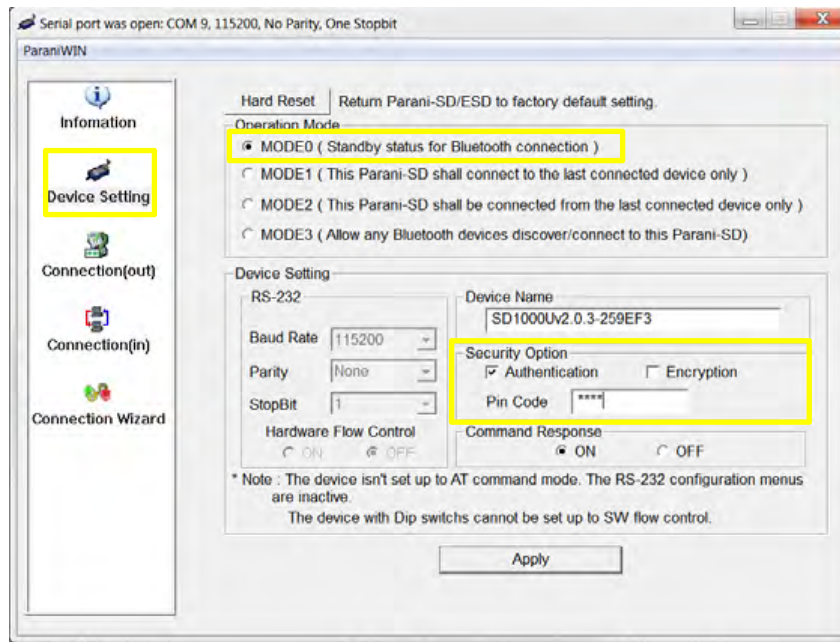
Serial port was open: COM 9, 115200, No Parity, One Stopbit

ParaniWIN

Infomation

Device Setting

Connection(out)

Connection(in)

Connection Wizard

Hard Reset Return Parani-SD/ESD to factory default setting.

Operation Mode

MODE0 ( Standby status for Bluetooth connection )

MODE1 ( This Parani-SD shall connect to the last connected device only )

MODE2 ( This Parani-SD shall be connected from the last connected device only )

MODE3 ( Allow any Bluetooth devices discover/connect to this Parani-SD)

Device Setting

RS-232

Baud Rate 115200

Parity None

StopBit 1

Hardware Flow Control

ON OFF

Device Name

SD1000Uv2.0.3-259EF3

Security Option

Authentication Encryption

Pin Code ****

Command Response

ON OFF

* Note : The device isn't set up to AT command mode. The RS-232 configuration menus are inactive.

The device with Dip switchs cannot be set up to SW flow control.

Apply